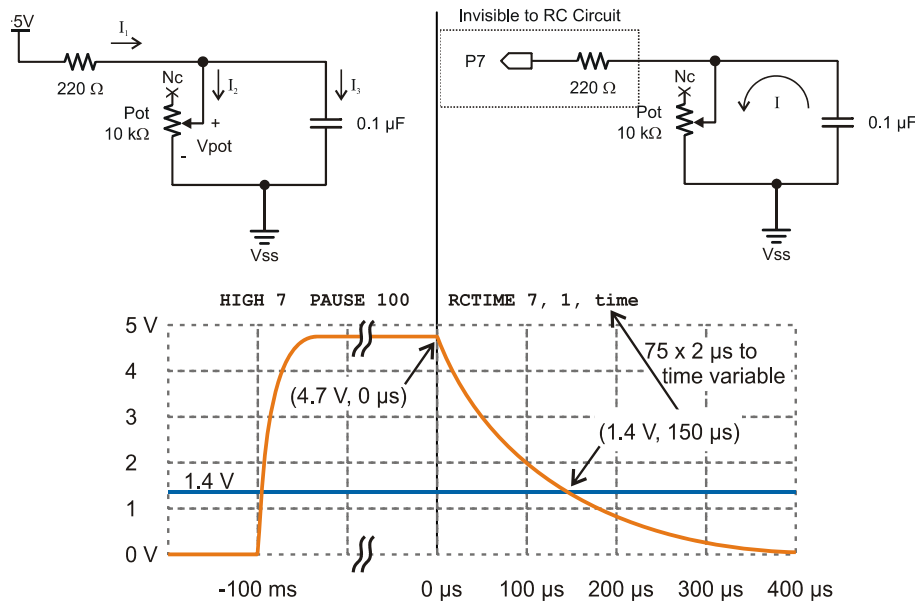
5V
$I_1$
220 Ω
Nc
$I_2$
$I_3$
Pot
10 kΩ
+
-
Vpot
0.1 µF
Vss

Invisible to RC Circuit
P7
220 Ω
Nc
Pot
10 kΩ
I
0.1 µF
Vss

HIGH 7 PAUSE 100 RCTIME 7, 1, time

5 V
4
3
2
1.4 V
1
0 V
75 x 2 µs to time variable
(4.7 V, 0 µs)
(1.4 V, 150 µs)
-100 ms
0 µs
100 µs
200 µs
300 µs
400 µs